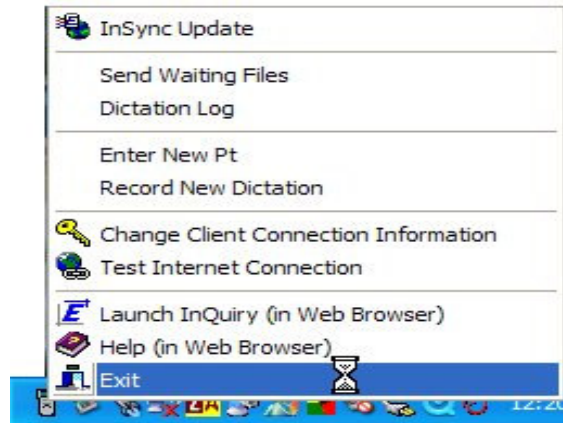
InSync Update

Send Waiting Files
Dictation Log

Enter New Pt
Record New Dictation

Change Client Connection Information
Test Internet Connection

Launch InQuiry (in Web Browser)
Help (in Web Browser)
Exit

12:2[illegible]